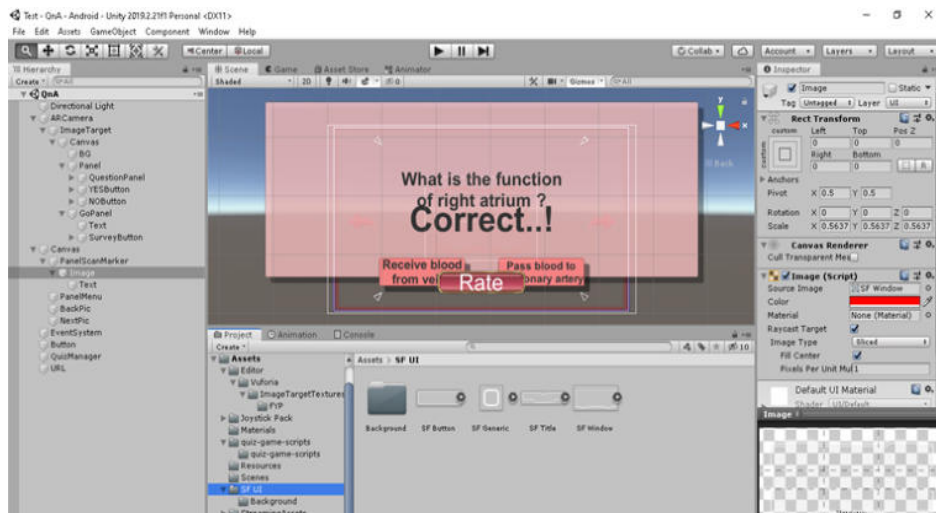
Test - QnA - Android - Unity 2019.2.21f1 Personal <DX11>
File Edit Assets GameObject Component Window Help

Center Local
Collab Account Layers Layout

Hierarchy
Create
QnA
Directional Light
ARCamera
ImageTarget
Canvas
BG
Panel
QuestionPanel
YESButton
NOButton
GoPanel
Text
SurveyButton
Canvas
PanelScanMarker
Image
Text
PanelMenu
BackPic
NextPic
EventSystem
Button
QuizManager
URL

Scene Game Asset Store Animator
Shaded 2D Gizmos All

What is the function of right atrium ?
Correct..!
Receive blood from vei
Pass blood to pulmonary artery
Rate
Back

Project Animation Console
Create
Assets
Editor
Vuforia
ImageTargetTextures
FYP
Joystick Pack
Materials
quiz-game-scripts
quiz-game-scripts
Resources
Scenes
SF UI
Background
Assets > SF UI
Background SF Button SF Generic SF Title SF Window

Inspector
Image Static
Tag Untagged Layer UI
Rect Transform
custom Left Top Pos Z
0 0 0
Right Bottom
0 0
Anchors
Pivot X 0.5 Y 0.5
Rotation X 0 Y 0 Z 0
Scale X 0.5637 Y 0.5637 Z 0.5637
Canvas Renderer
Cull Transparent Mes
Image (Script)
Source Image SF Window
Color
Material None (Material)
Raycast Target
Image Type Sliced
Fill Center
Pixels Per Unit Mul 1
Default UI Material
Shader UI/Default
Image